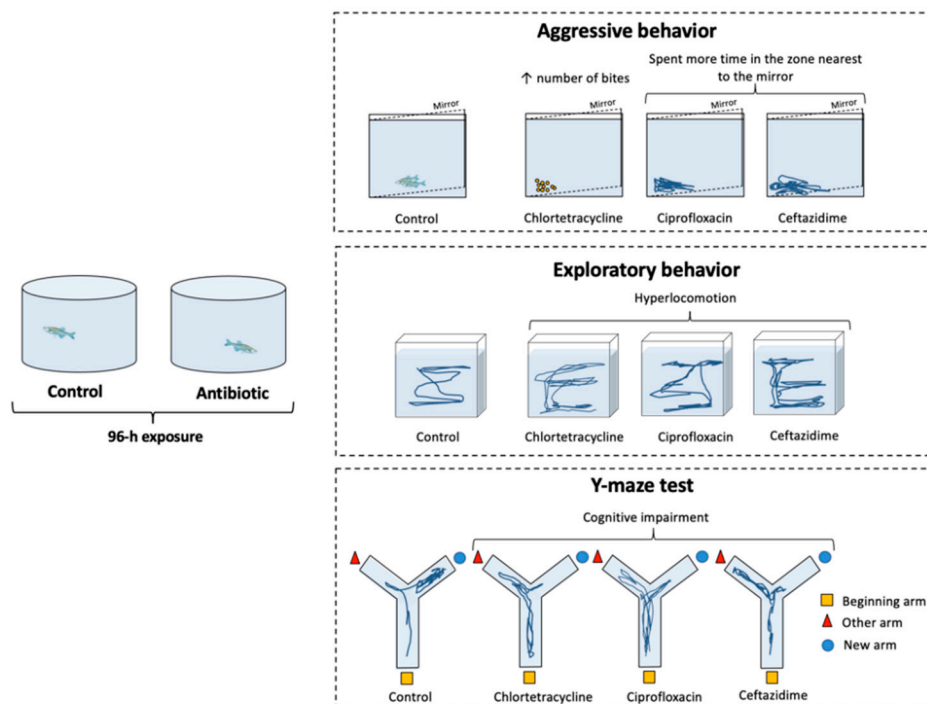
Control

Antibiotic

96-h exposure

Aggressive behavior

↑ number of bites

Spent more time in the zone nearest to the mirror

Mirror

Mirror

Mirror

Mirror

Control

Chlortetracycline

Ciprofloxacin

Ceftazidime

Exploratory behavior

Hyperlocomotion

Control

Chlortetracycline

Ciprofloxacin

Ceftazidime

Y-maze test

Cognitive impairment

Control

Chlortetracycline

Ciprofloxacin

Ceftazidime

Beginning arm

Other arm

New arm